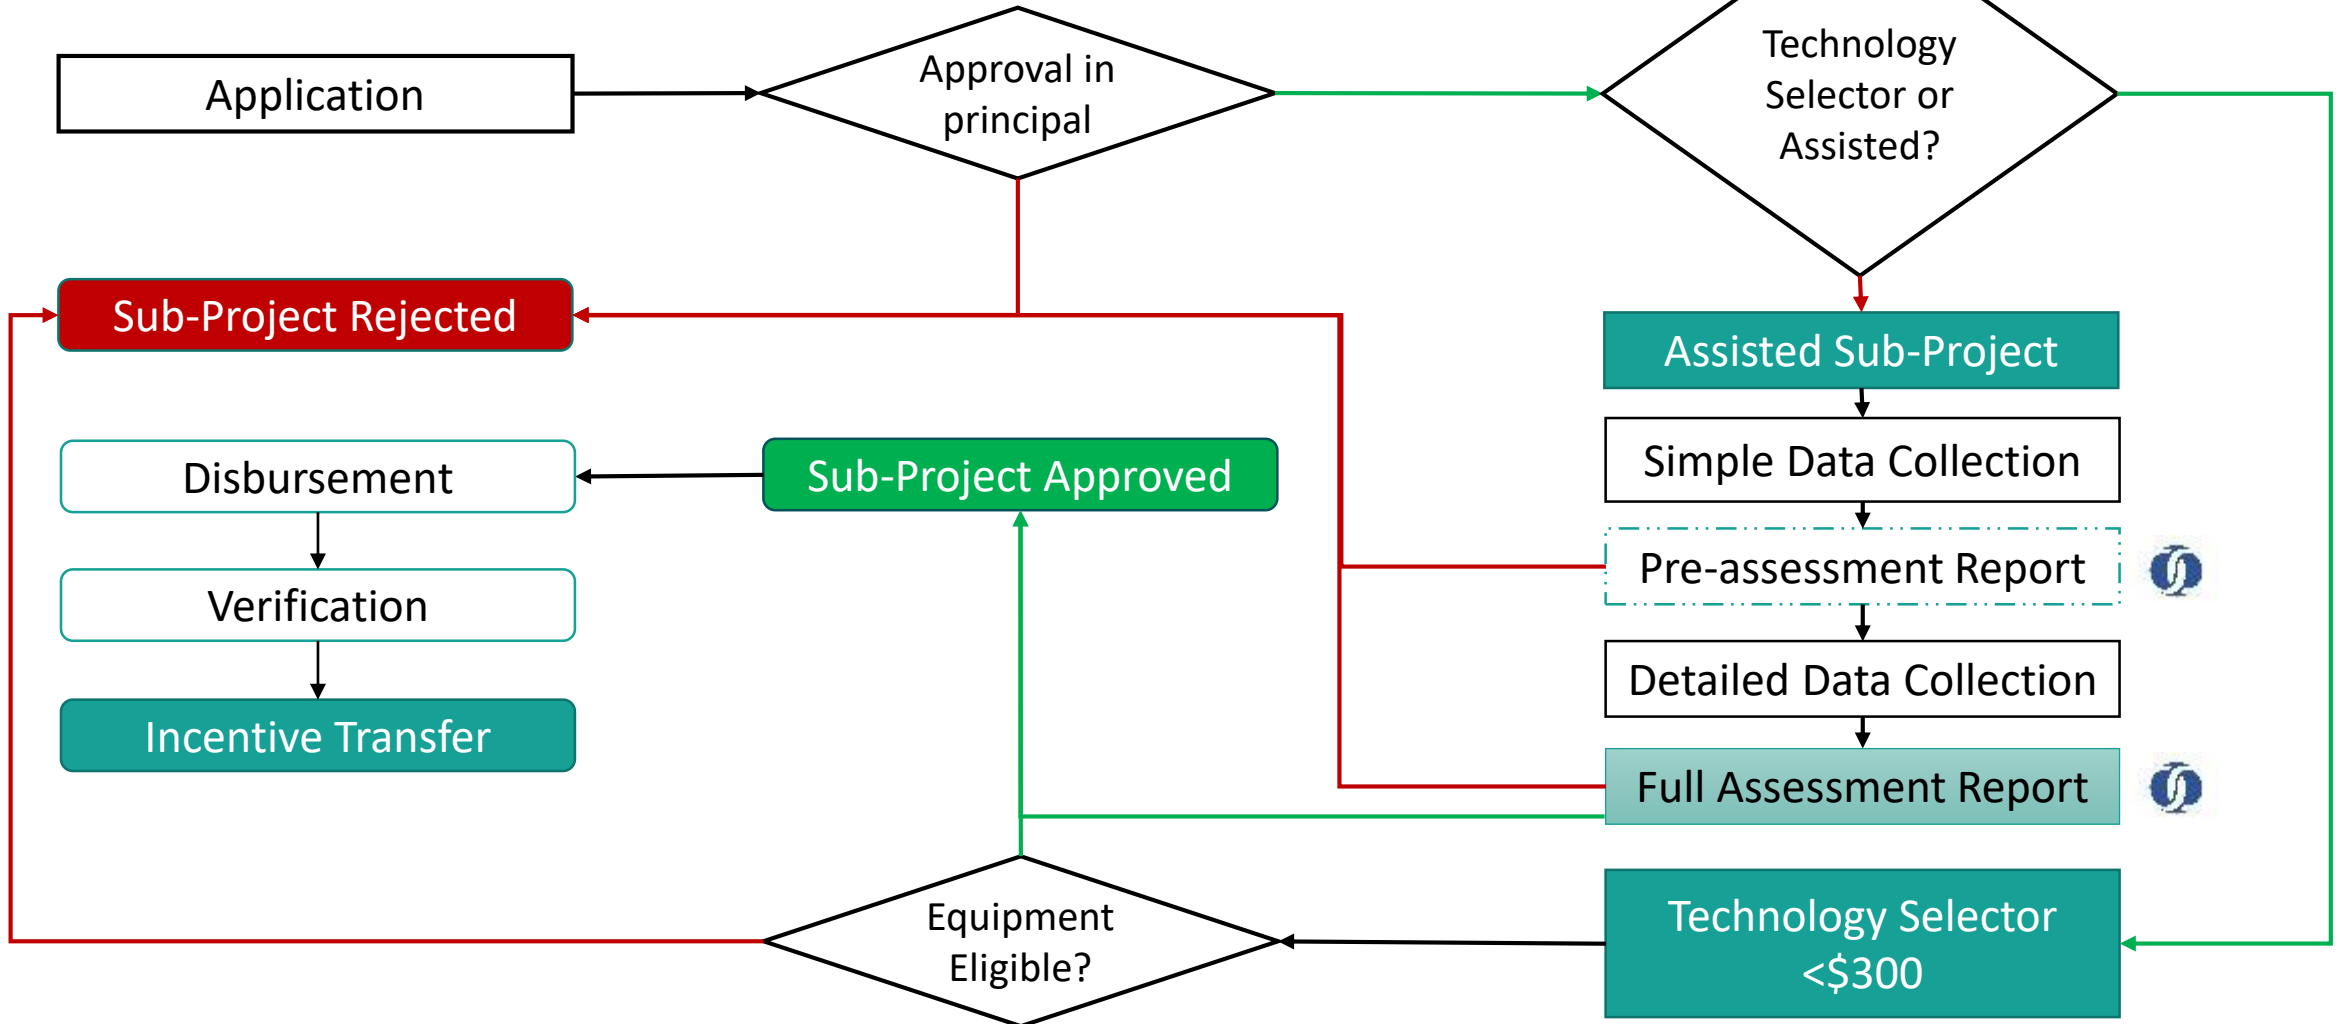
Application

Approval in principal

Technology Selector or Assisted?

Sub-Project Rejected

Assisted Sub-Project

Simple Data Collection

Disbursement

Sub-Project Approved

Pre-assessment Report

Verification

Detailed Data Collection

Incentive Transfer

Full Assessment Report

Equipment Eligible?

Technology Selector <$300